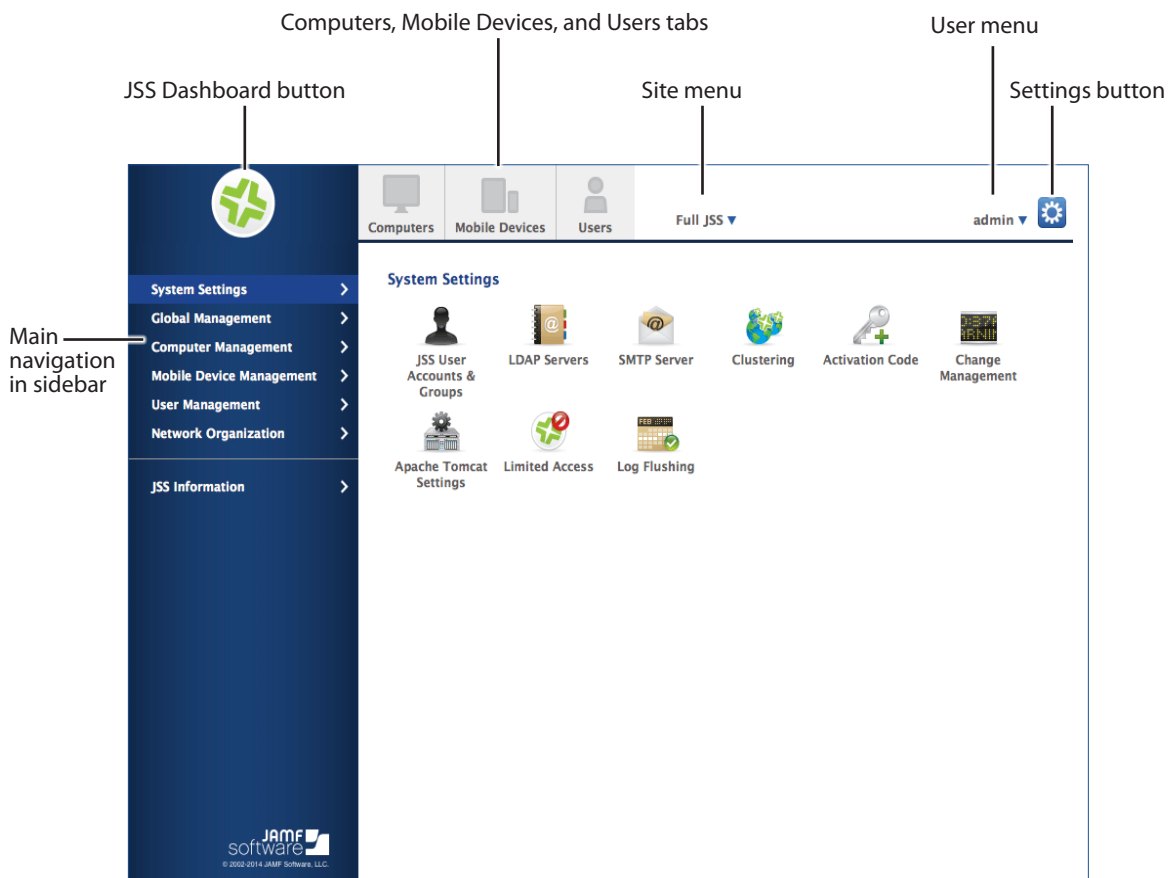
Computers, Mobile Devices, and Users tabs

User menu

JSS Dashboard button

Site menu

Settings button

Computers

Mobile Devices

Users

Full JSS ▾

admin ▾

Main navigation in sidebar

System Settings

Global Management

Computer Management

Mobile Device Management

User Management

Network Organization

JSS Information

System Settings

JSS User Accounts & Groups

LDAP Servers

SMTP Server

Clustering

Activation Code

Change Management

Apache Tomcat Settings

Limited Access

Log Flushing

JAMF software

© 2002-2014 JAMF Software, LLC.